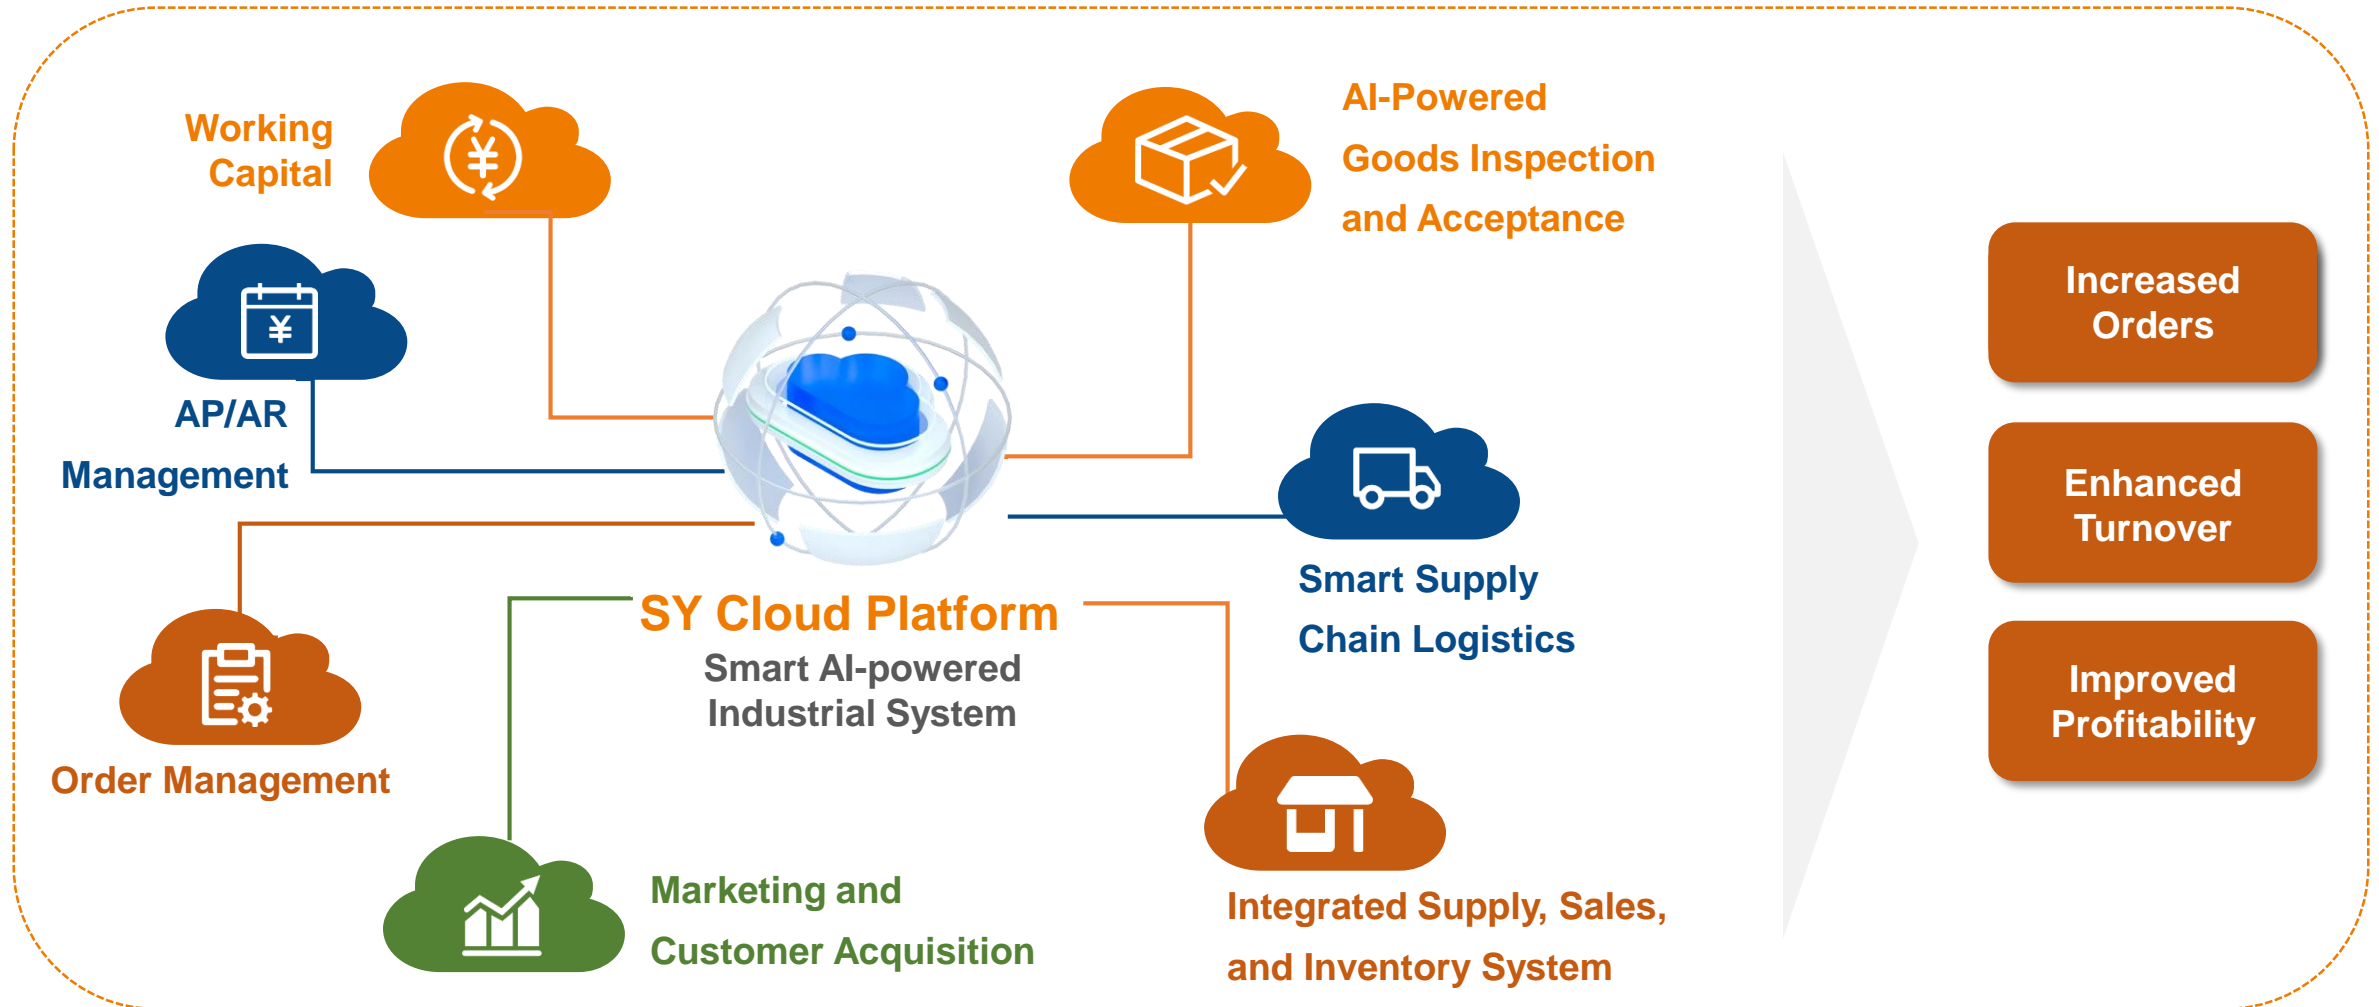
Working Capital

AI-Powered Goods Inspection and Acceptance

AP/AR Management

Smart Supply Chain Logistics

SY Cloud Platform
Smart AI-powered Industrial System

Order Management

Marketing and Customer Acquisition

Integrated Supply, Sales, and Inventory System

Increased Orders

Enhanced Turnover

Improved Profitability